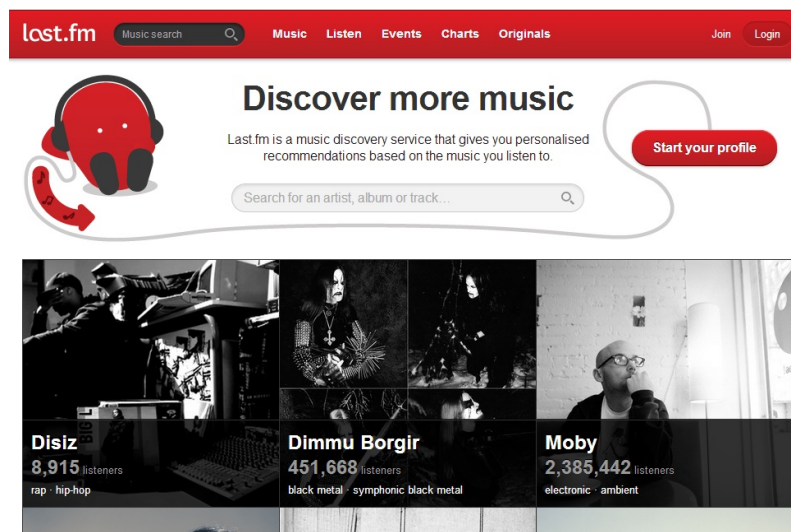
last.fm Music search Music Listen Events Charts Originals Join Login

Discover more music

Last.fm is a music discovery service that gives you personalised recommendations based on the music you listen to.

Start your profile

Search for an artist, album or track...

Disiz
8,915 listeners
rap · hip-hop

Dimmu Borgir
451,668 listeners
black metal · symphonic black metal

Moby
2,385,442 listeners
electronic · ambient